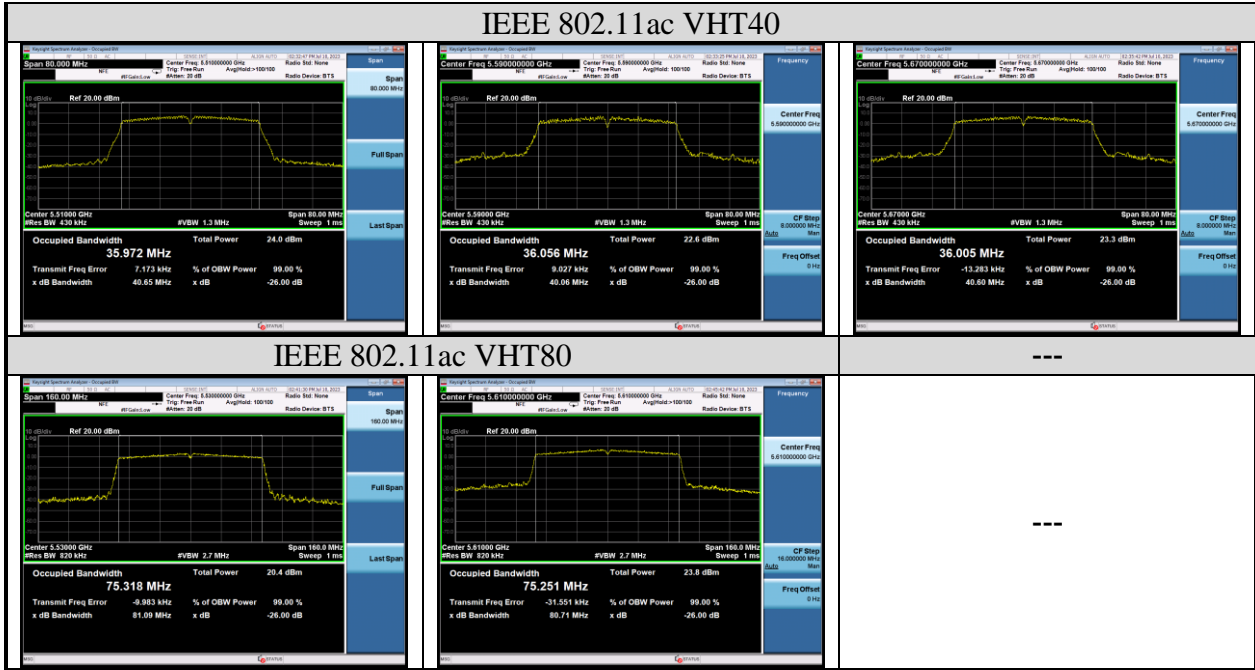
IEEE 802.11ac VHT40

Keysight Spectrum Analyzer - Occupied BW
Span 80.000 MHz
Center Freq: 5.510000000 GHz
Trig: Free Run
Avg|Hold:>100/100
#Atten: 20 dB
Radio Std: None
Radio Device: BTS
Span
Span
80.000 MHz
Full Span
Last Span
10 dB/div Ref 20.00 dBm
Center 5.51000 GHz
#Res BW 430 kHz
#VBW 1.3 MHz
Span 80.00 MHz
Sweep 1 ms
Occupied Bandwidth
35.972 MHz
Total Power 24.0 dBm
Transmit Freq Error 7.173 kHz
% of OBW Power 99.00 %
x dB Bandwidth 40.65 MHz
x dB -26.00 dB
STATUS

Keysight Spectrum Analyzer - Occupied BW
Center Freq 5.590000000 GHz
Center Freq: 5.590000000 GHz
Trig: Free Run
Avg|Hold: 100/100
#Atten: 20 dB
Radio Std: None
Radio Device: BTS
Frequency
Center Freq
5.590000000 GHz
10 dB/div Ref 20.00 dBm
Center 5.59000 GHz
#Res BW 430 kHz
#VBW 1.3 MHz
Span 80.00 MHz
Sweep 1 ms
CF Step
8.000000 MHz
Auto Man
Freq Offset
0 Hz
Occupied Bandwidth
36.056 MHz
Total Power 22.6 dBm
Transmit Freq Error 9.027 kHz
% of OBW Power 99.00 %
x dB Bandwidth 40.06 MHz
x dB -26.00 dB
STATUS

Keysight Spectrum Analyzer - Occupied BW
Center Freq 5.670000000 GHz
Center Freq: 5.670000000 GHz
Trig: Free Run
Avg|Hold: 100/100
#Atten: 20 dB
Radio Std: None
Radio Device: BTS
Frequency
Center Freq
5.670000000 GHz
10 dB/div Ref 20.00 dBm
Center 5.67000 GHz
#Res BW 430 kHz
#VBW 1.3 MHz
Span 80.00 MHz
Sweep 1 ms
CF Step
8.000000 MHz
Auto Man
Freq Offset
0 Hz
Occupied Bandwidth
36.005 MHz
Total Power 23.3 dBm
Transmit Freq Error -13.283 kHz
% of OBW Power 99.00 %
x dB Bandwidth 40.60 MHz
x dB -26.00 dB
STATUS

IEEE 802.11ac VHT80
---

Keysight Spectrum Analyzer - Occupied BW
Span 160.00 MHz
Center Freq: 5.530000000 GHz
Trig: Free Run
Avg|Hold: 100/100
#Atten: 20 dB
Radio Std: None
Radio Device: BTS
Span
Span
160.00 MHz
Full Span
Last Span
10 dB/div Ref 20.00 dBm
Center 5.53000 GHz
#Res BW 820 kHz
#VBW 2.7 MHz
Span 160.0 MHz
Sweep 1 ms
Occupied Bandwidth
75.318 MHz
Total Power 20.4 dBm
Transmit Freq Error -9.983 kHz
% of OBW Power 99.00 %
x dB Bandwidth 81.09 MHz
x dB -26.00 dB
STATUS

Keysight Spectrum Analyzer - Occupied BW
Center Freq 5.610000000 GHz
Center Freq: 5.610000000 GHz
Trig: Free Run
Avg|Hold:>100/100
#Atten: 20 dB
Radio Std: None
Radio Device: BTS
Frequency
Center Freq
5.610000000 GHz
10 dB/div Ref 20.00 dBm
Center 5.61000 GHz
#Res BW 820 kHz
#VBW 2.7 MHz
Span 160.0 MHz
Sweep 1 ms
CF Step
16.000000 MHz
Auto Man
Freq Offset
0 Hz
Occupied Bandwidth
75.251 MHz
Total Power 23.8 dBm
Transmit Freq Error -31.551 kHz
% of OBW Power 99.00 %
x dB Bandwidth 80.71 MHz
x dB -26.00 dB
STATUS

---